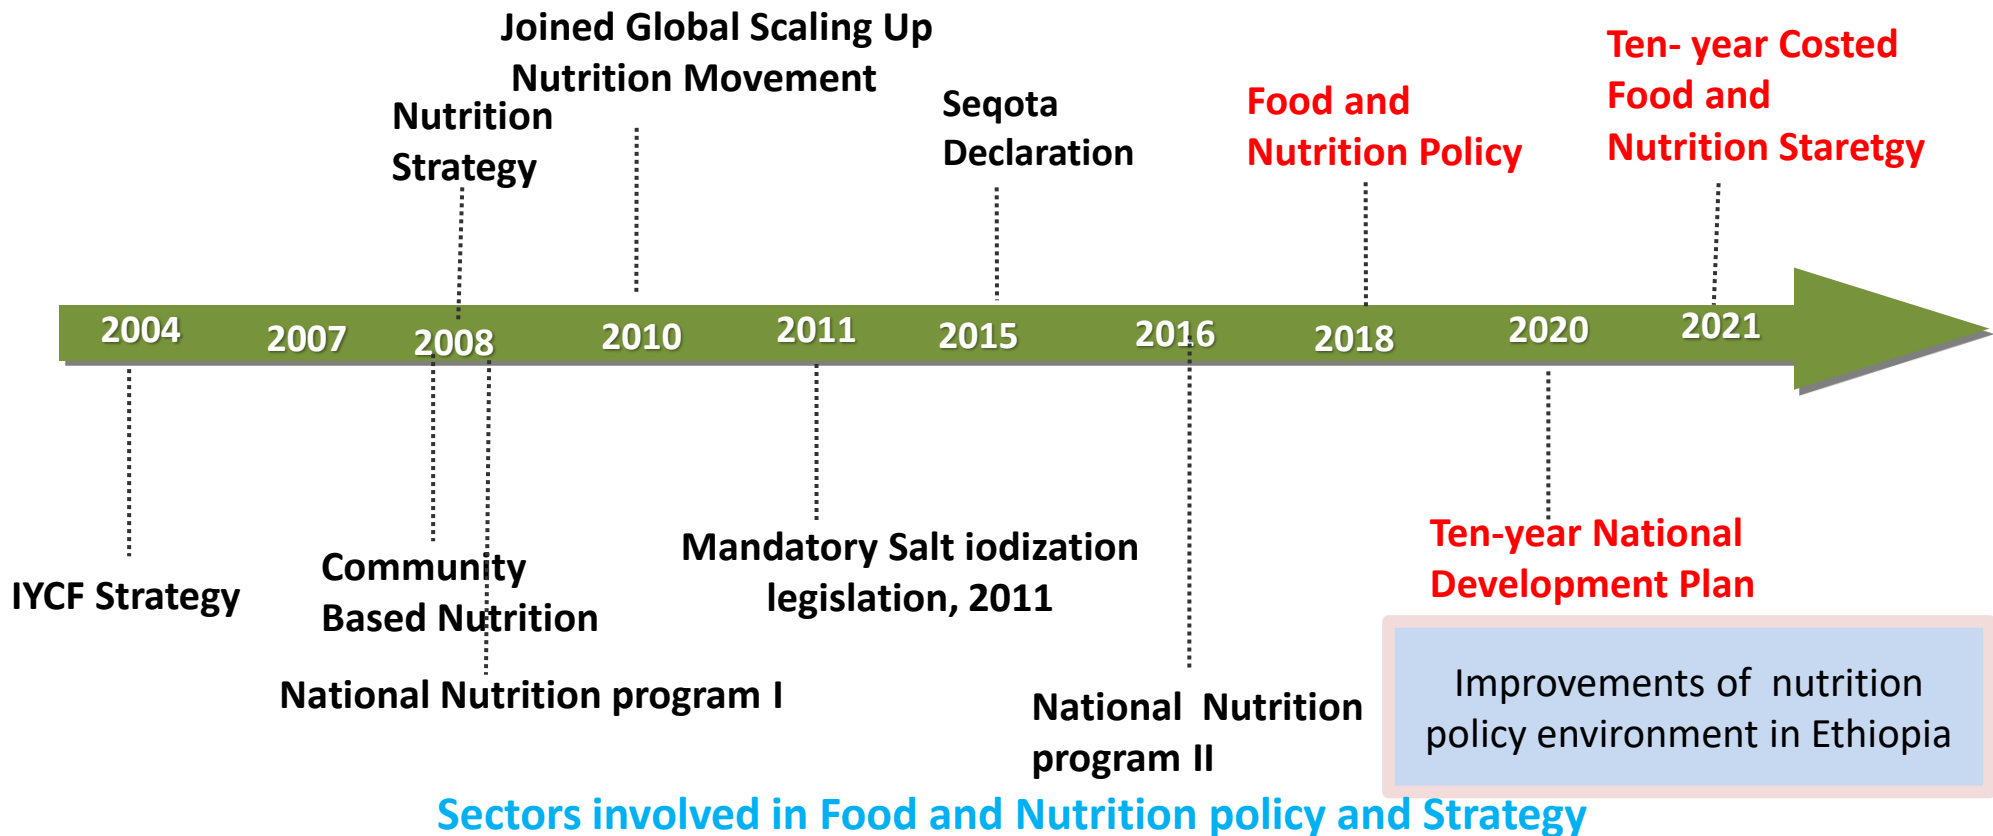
Joined Global Scaling Up Nutrition Movement

Nutrition Strategy

Seqota Declaration

Food and Nutrition Policy

Ten- year Costed Food and Nutrition Staretgy

2004 2007 2008 2010 2011 2015 2016 2018 2020 2021

IYCF Strategy

Community Based Nutrition

National Nutrition program I

Mandatory Salt iodization legislation, 2011

National Nutrition program II

Ten-year National Development Plan

Improvements of nutrition policy environment in Ethiopia

Sectors involved in Food and Nutrition policy and Strategy